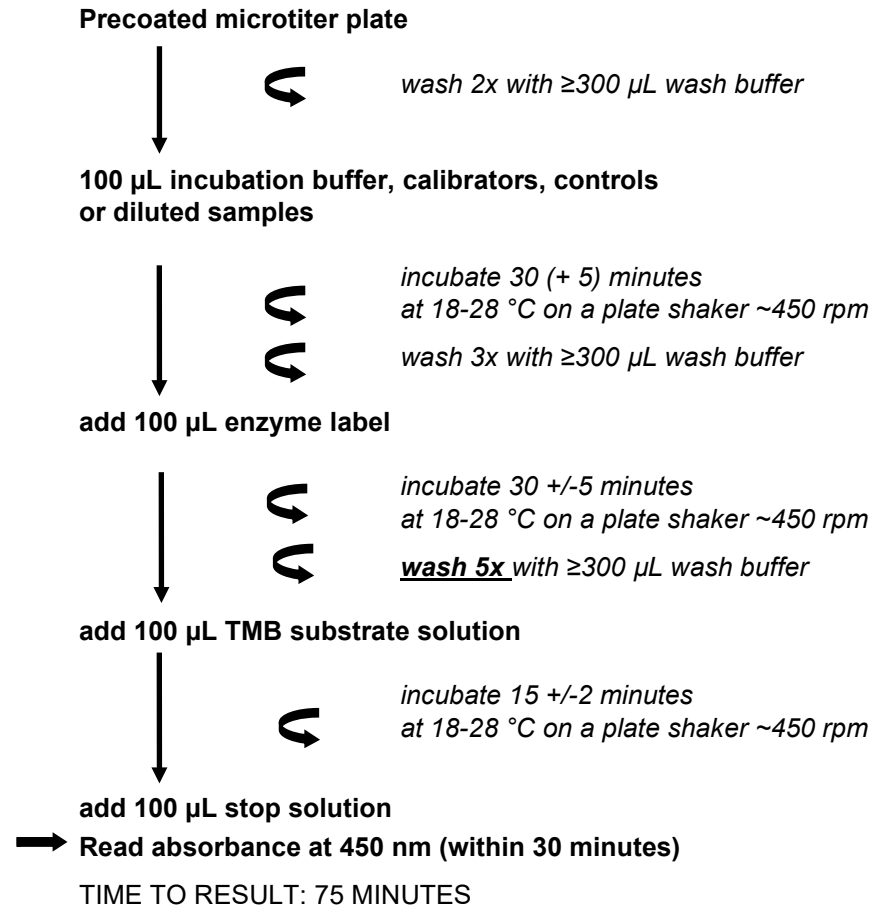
Precoated microtiter plate

wash 2x with ≥300 µL wash buffer

100 µL incubation buffer, calibrators, controls or diluted samples

incubate 30 (+ 5) minutes at 18-28 °C on a plate shaker ~450 rpm

wash 3x with ≥300 µL wash buffer

add 100 µL enzyme label

incubate 30 +/-5 minutes at 18-28 °C on a plate shaker ~450 rpm

wash 5x with ≥300 µL wash buffer

add 100 µL TMB substrate solution

incubate 15 +/-2 minutes at 18-28 °C on a plate shaker ~450 rpm

add 100 µL stop solution

Read absorbance at 450 nm (within 30 minutes)

TIME TO RESULT: 75 MINUTES